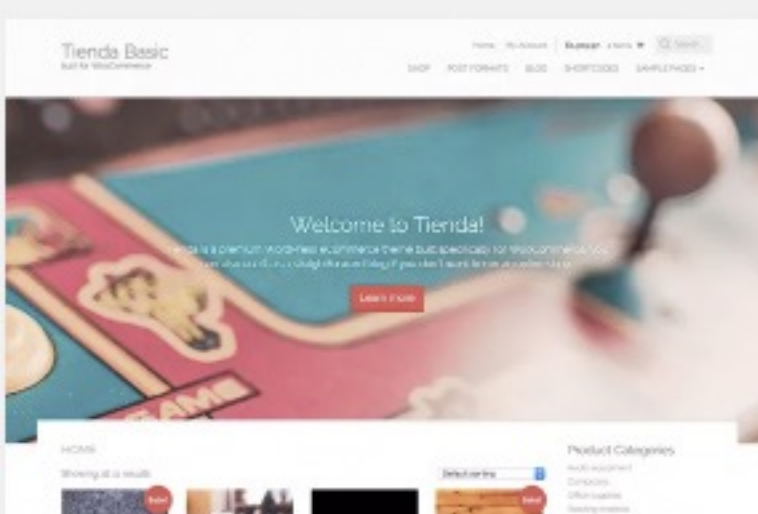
Tienda Basic
Built for WooCommerce

Home My Account $0.00 0 items Search

SHOP POST FORMATS BLOG SHORTCODES SAMPLE PAGES

Welcome to Tienda!

Tienda is a premium WordPress eCommerce theme built specifically for WooCommerce. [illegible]

Learn more

HOME

Showing all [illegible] results

Default sorting

Sale!

Sale!

Product Categories

Audio equipment
Computers
Office supplies
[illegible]